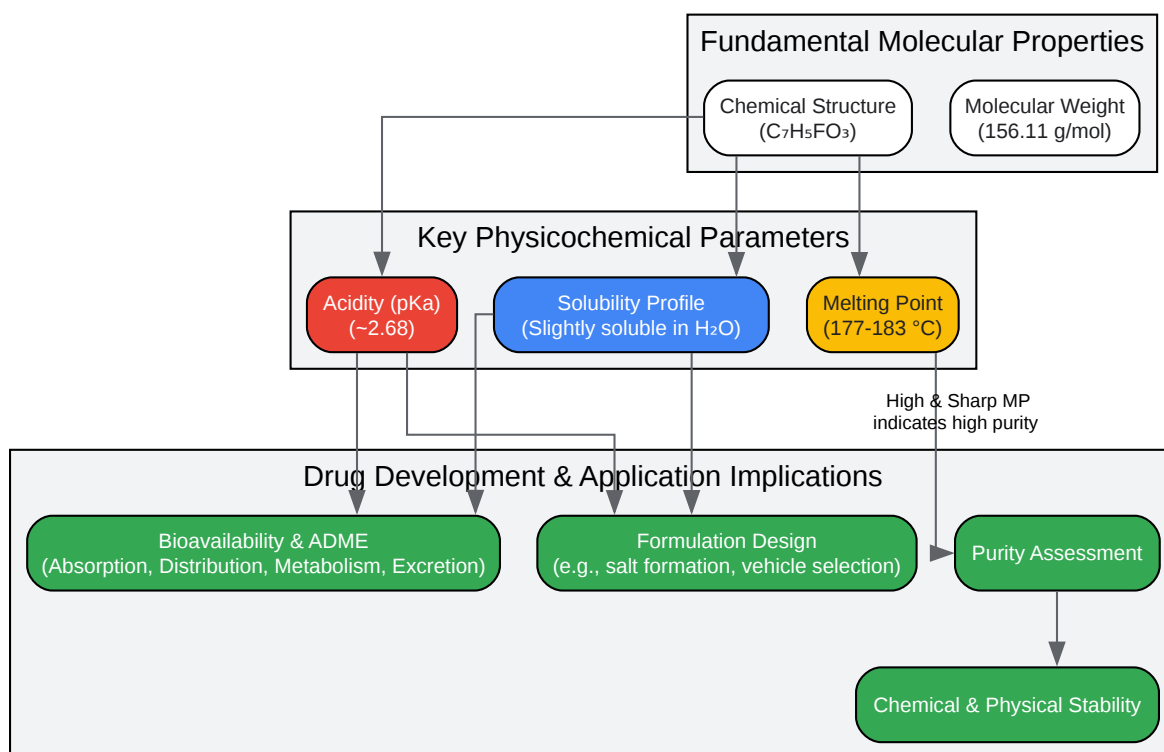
Fundamental Molecular Properties

Chemical Structure ($C_7H_5FO_3$)

Molecular Weight (156.11 g/mol)

Key Physicochemical Parameters

Acidity (pKa) (~2.68)

Solubility Profile (Slightly soluble in $H_2O$)

Melting Point (177-183 °C)

High & Sharp MP indicates high purity

Drug Development & Application Implications

Bioavailability & ADME (Absorption, Distribution, Metabolism, Excretion)

Formulation Design (e.g., salt formation, vehicle selection)

Purity Assessment

Chemical & Physical Stability